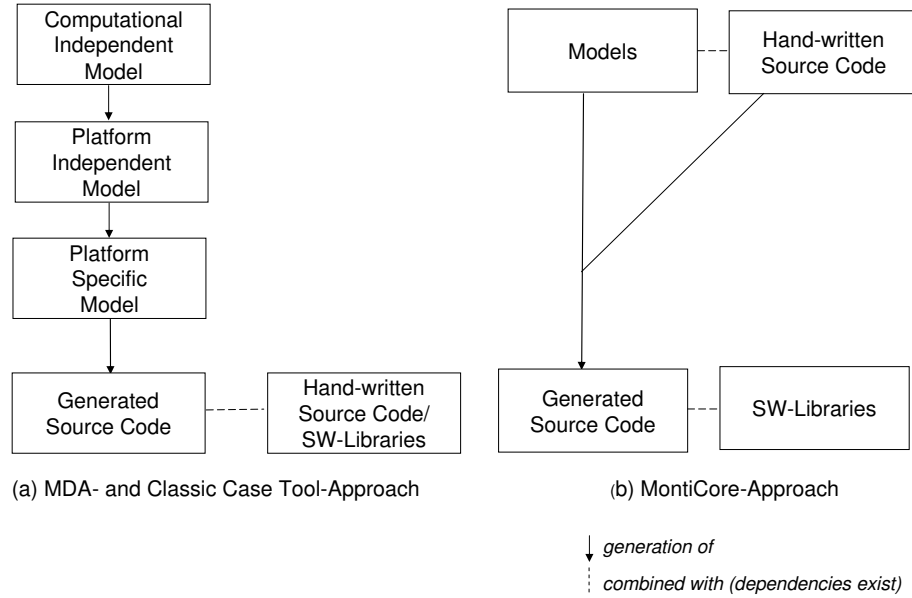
Computational Independent Model

Platform Independent Model

Platform Specific Model

Generated Source Code

Hand-written Source Code/ SW-Libraries

(a) MDA- and Classic Case Tool-Approach

Models

Hand-written Source Code

Generated Source Code

SW-Libraries

(b) MontiCore-Approach

generation of

combined with (dependencies exist)